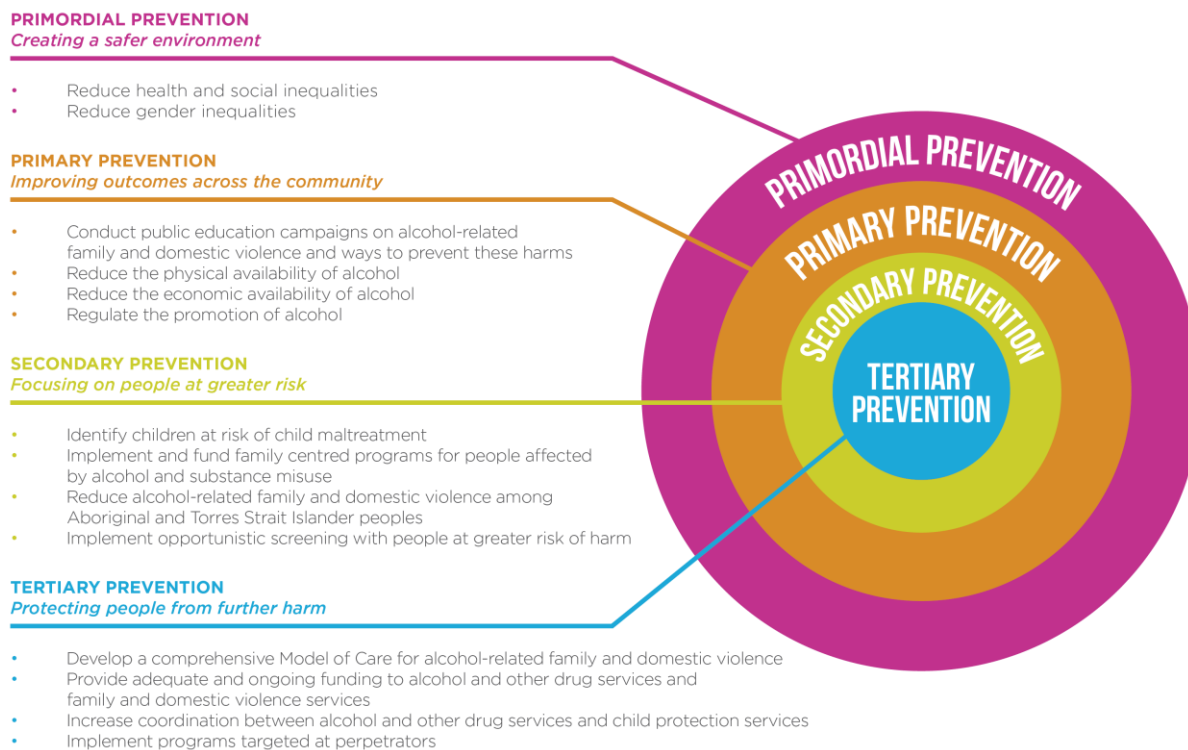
PRIMORDIAL PREVENTION
*Creating a safer environment*

- Reduce health and social inequalities
- Reduce gender inequalities

PRIMARY PREVENTION
*Improving outcomes across the community*

- Conduct public education campaigns on alcohol-related family and domestic violence and ways to prevent these harms
- Reduce the physical availability of alcohol
- Reduce the economic availability of alcohol
- Regulate the promotion of alcohol

SECONDARY PREVENTION
*Focusing on people at greater risk*

- Identify children at risk of child maltreatment
- Implement and fund family centred programs for people affected by alcohol and substance misuse
- Reduce alcohol-related family and domestic violence among Aboriginal and Torres Strait Islander peoples
- Implement opportunistic screening with people at greater risk of harm

TERTIARY PREVENTION
*Protecting people from further harm*

- Develop a comprehensive Model of Care for alcohol-related family and domestic violence
- Provide adequate and ongoing funding to alcohol and other drug services and family and domestic violence services
- Increase coordination between alcohol and other drug services and child protection services
- Implement programs targeted at perpetrators

PRIMORDIAL PREVENTION
PRIMARY PREVENTION
SECONDARY PREVENTION
TERTIARY PREVENTION